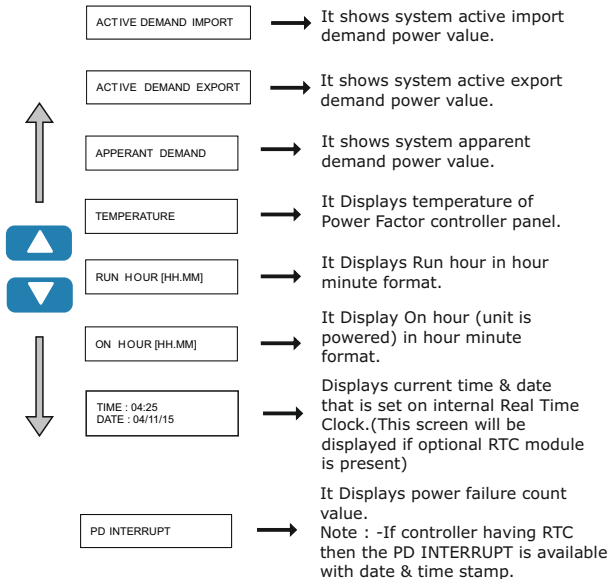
ACTIVE DEMAND IMPORT

It shows system active import demand power value.

ACTIVE DEMAND EXPORT

It shows system active export demand power value.

APPERANT DEMAND

It shows system apparent demand power value.

TEMPERATURE

It Displays temperature of Power Factor controller panel.

RUN HOUR [HH.MM]

It Displays Run hour in hour minute format.

ON HOUR [HH.MM]

It Display On hour (unit is powered) in hour minute format.

TIME : 04:25
DATE : 04/11/15

Displays current time & date that is set on internal Real Time Clock.(This screen will be displayed if optional RTC module is present)

PD INTERRUPT

It Displays power failure count value.
Note : -If controller having RTC then the PD INTERRUPT is available with date & time stamp.